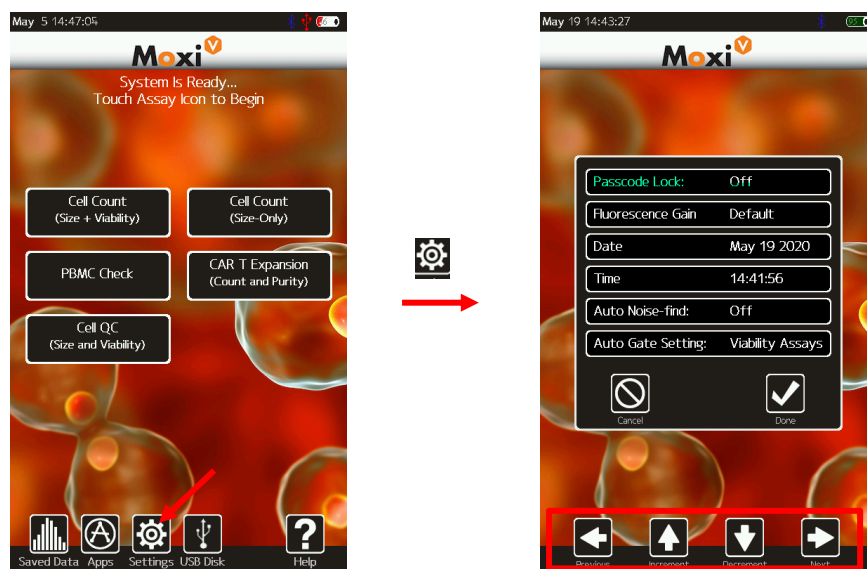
May 5 14:47:04

Moxi V

System Is Ready...
Touch Assay Icon to Begin

Cell Count (Size + Viability)

Cell Count (Size-Only)

PBMC Check

CAR T Expansion (Count and Purity)

Cell QC (Size and Viability)

Saved Data Apps Settings USB Disk Help

May 19 14:43:27

Moxi V

| Passcode Lock: | Off |
|---|---|
| Fluorescence Gain | Default |
| Date | May 19 2020 |
| Time | 14:41:56 |
| Auto Noise-find: | Off |
| Auto Gate Setting: | Viability Assays |

Cancel Done

Previous Increment Decrement Next